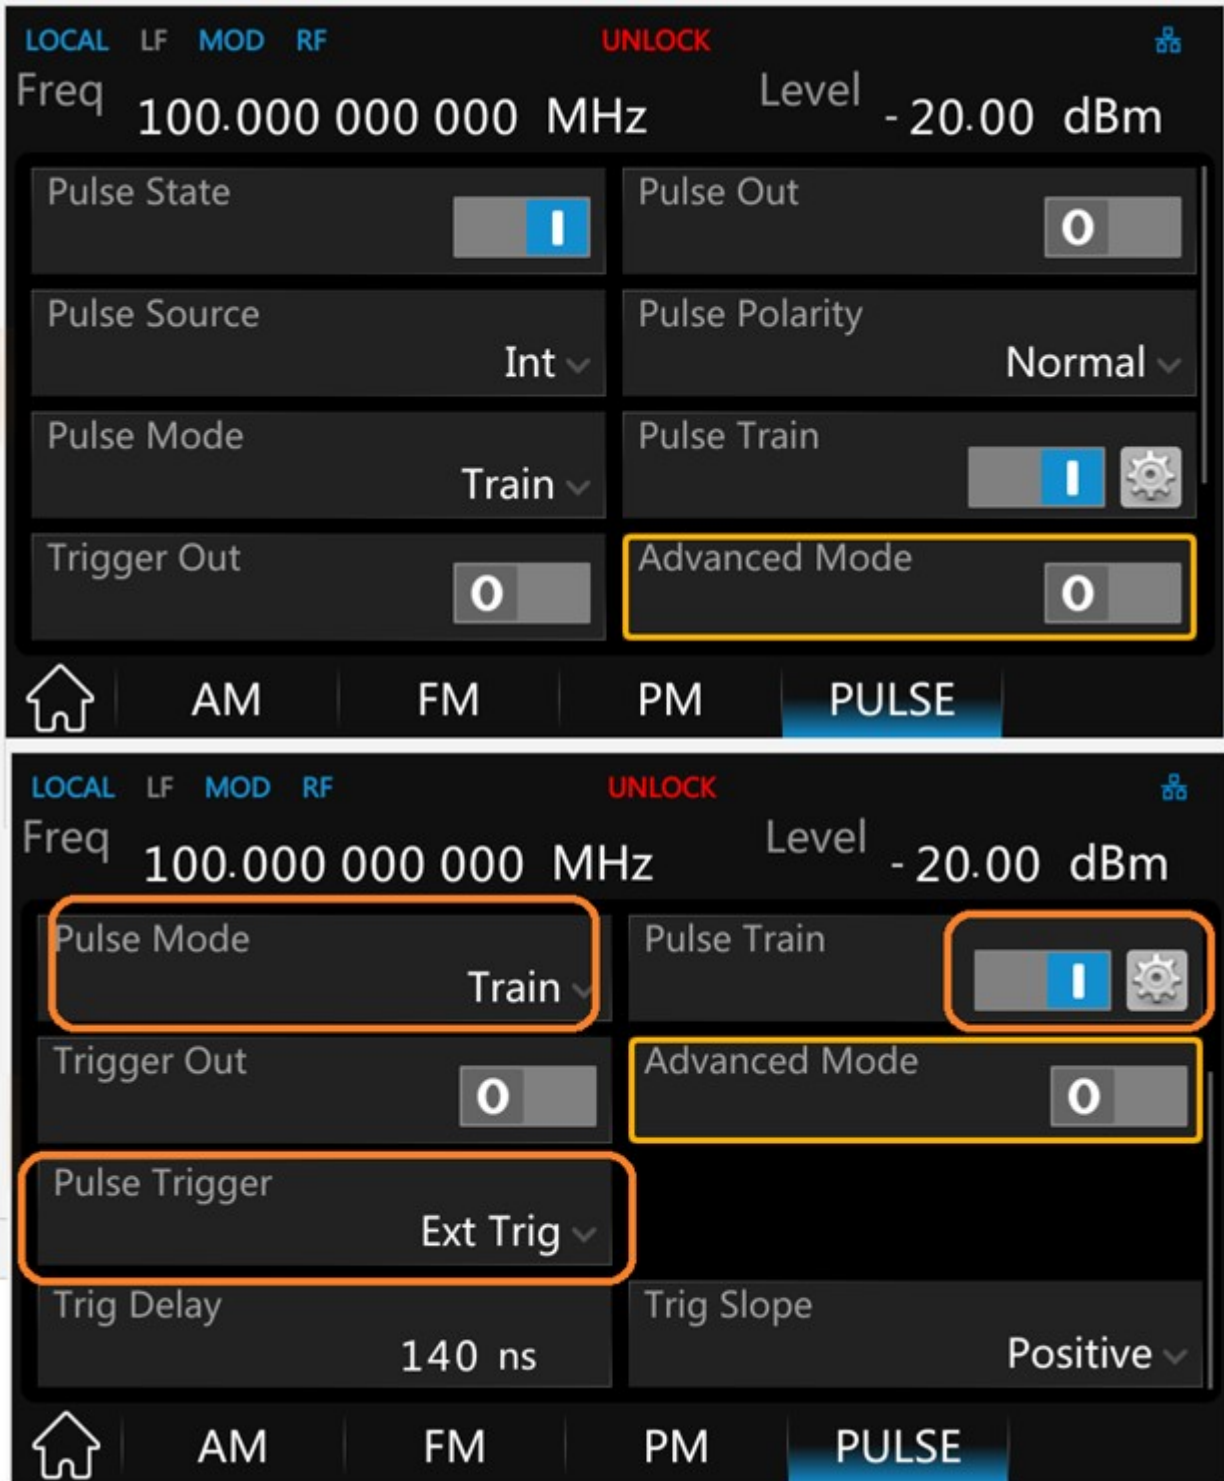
LOCAL LF MOD RF UNLOCK

Freq 100.000 000 000 MHz Level - 20.00 dBm

Pulse State I

Pulse Out O

Pulse Source Int

Pulse Polarity Normal

Pulse Mode Train

Pulse Train I

Trigger Out O

Advanced Mode O

AM FM PM PULSE

LOCAL LF MOD RF UNLOCK

Freq 100.000 000 000 MHz Level - 20.00 dBm

Pulse Mode Train

Pulse Train I

Trigger Out O

Advanced Mode O

Pulse Trigger Ext Trig

Trig Delay 140 ns

Trig Slope Positive

AM FM PM PULSE